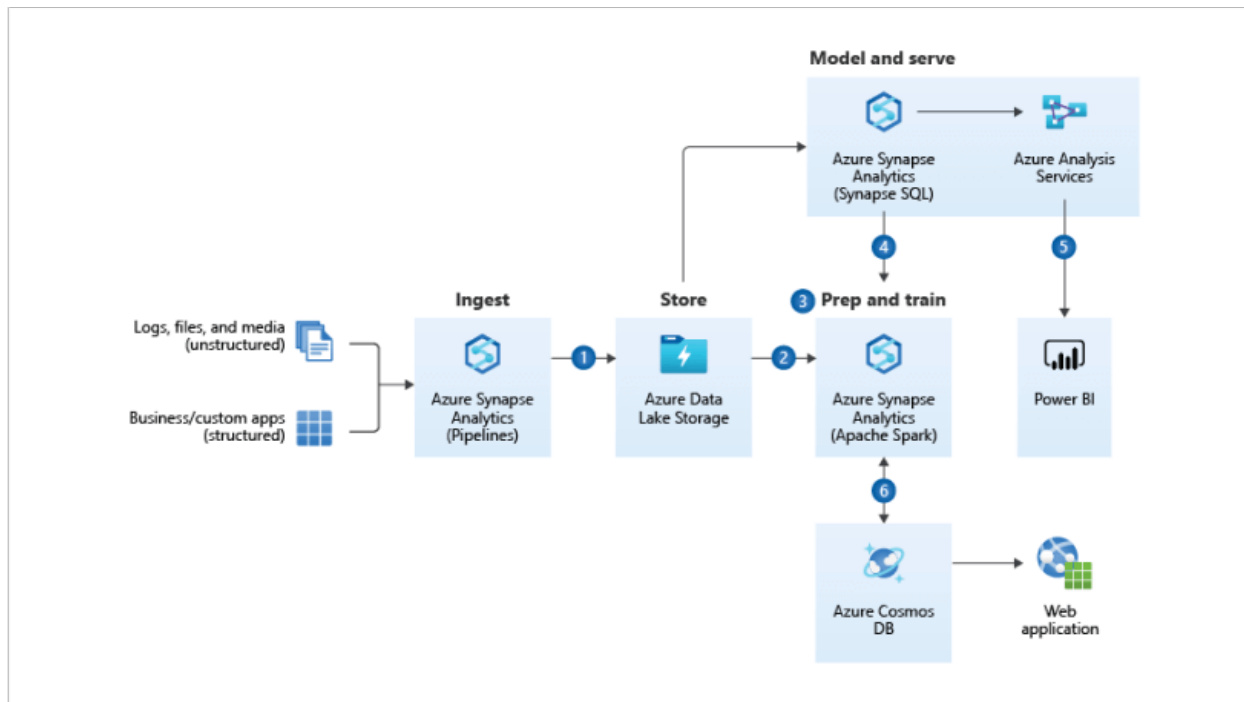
Model and serve

Azure Synapse Analytics (Synapse SQL)

Azure Analysis Services

4

5

Ingest

Store

3 Prep and train

Logs, files, and media (unstructured)

Business/custom apps (structured)

Azure Synapse Analytics (Pipelines)

1

Azure Data Lake Storage

2

Azure Synapse Analytics (Apache Spark)

Power BI

6

Azure Cosmos DB

Web application